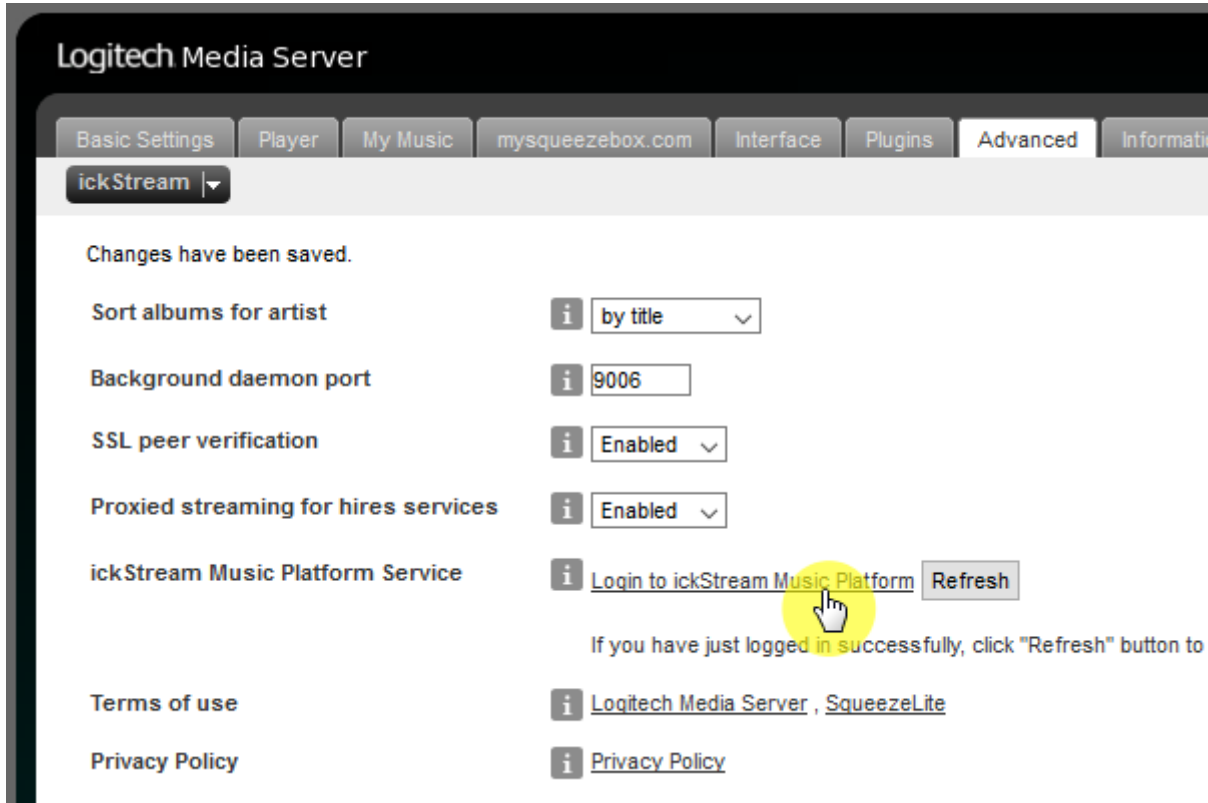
Logitech Media Server

Basic Settings | Player | My Music | mysqueezebox.com | Interface | Plugins | Advanced | Informati

ickStream

Changes have been saved.

Sort albums for artist
by title

Background daemon port
9006

SSL peer verification
Enabled

Proxied streaming for hires services
Enabled

ickStream Music Platform Service
Login to ickStream Music Platform Refresh

If you have just logged in successfully, click "Refresh" button to

Terms of use
Logitech Media Server , SqueezeLite

Privacy Policy
Privacy Policy